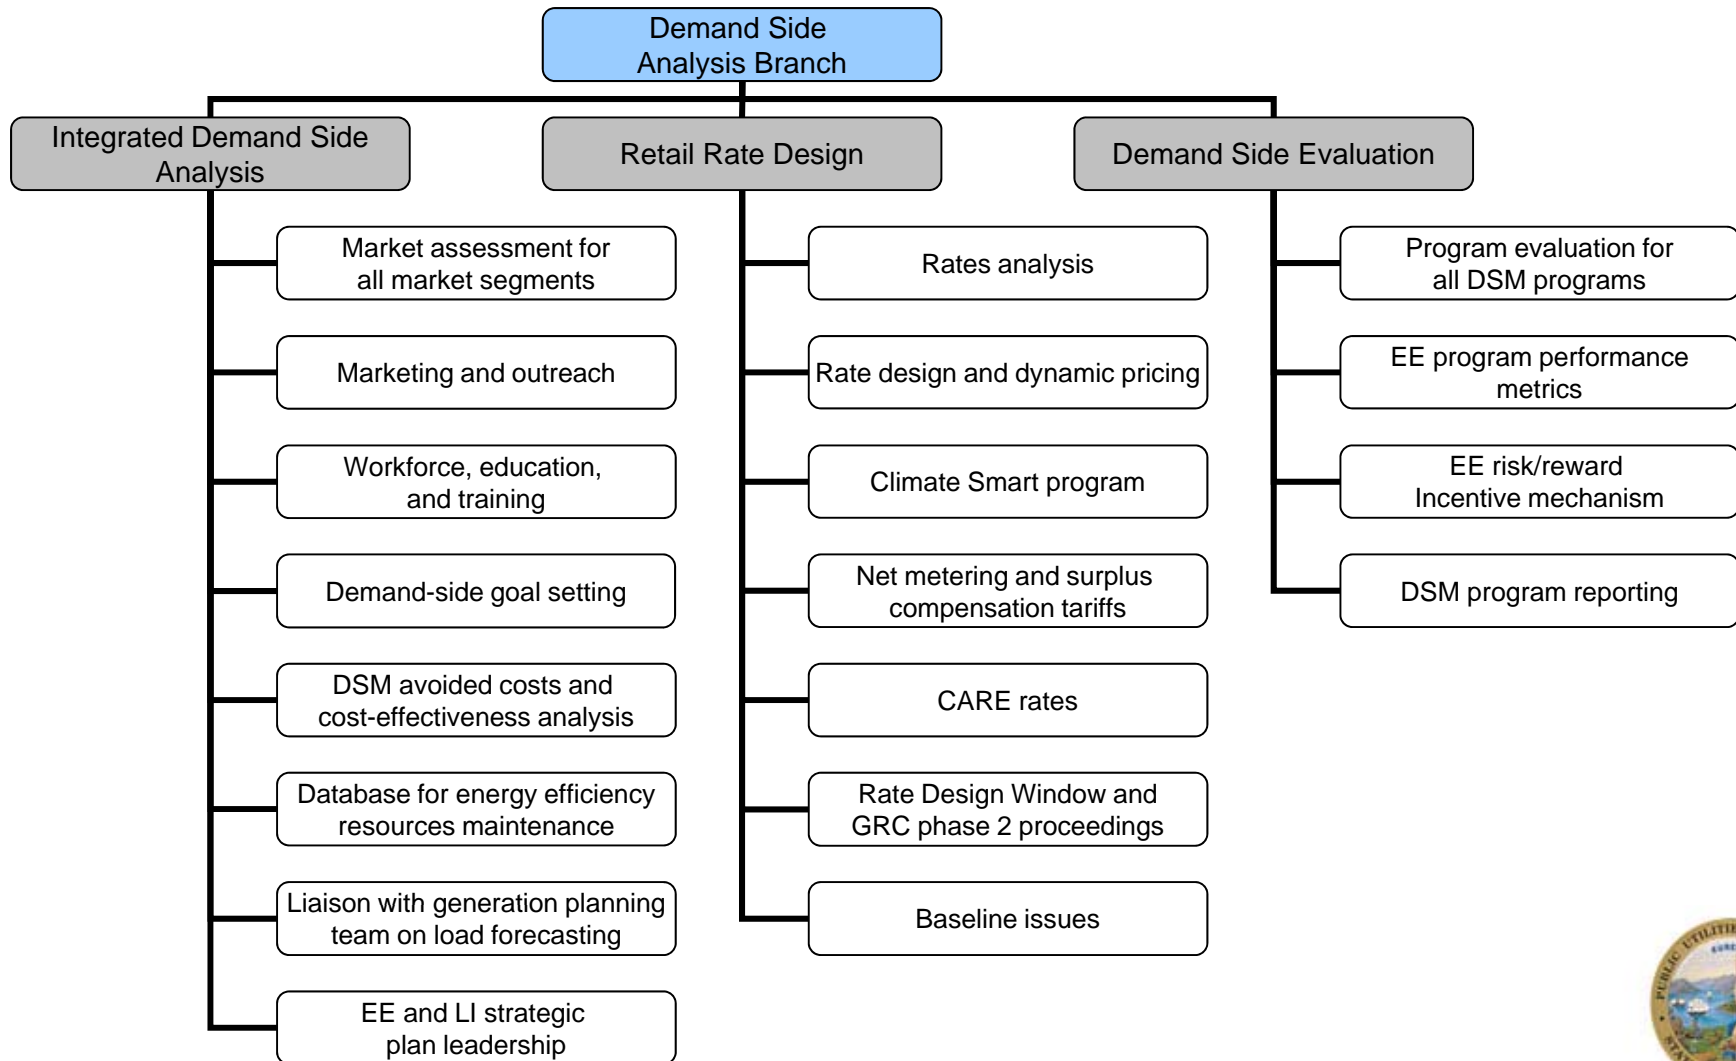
Demand Side Analysis Branch

Integrated Demand Side Analysis

Market assessment for all market segments

Marketing and outreach

Workforce, education, and training

Demand-side goal setting

DSM avoided costs and cost-effectiveness analysis

Database for energy efficiency resources maintenance

Liaison with generation planning team on load forecasting

EE and LI strategic plan leadership

Retail Rate Design

Rates analysis

Rate design and dynamic pricing

Climate Smart program

Net metering and surplus compensation tariffs

CARE rates

Rate Design Window and GRC phase 2 proceedings

Baseline issues

Demand Side Evaluation

Program evaluation for all DSM programs

EE program performance metrics

EE risk/reward Incentive mechanism

DSM program reporting

PUBLIC UTILITIES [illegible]